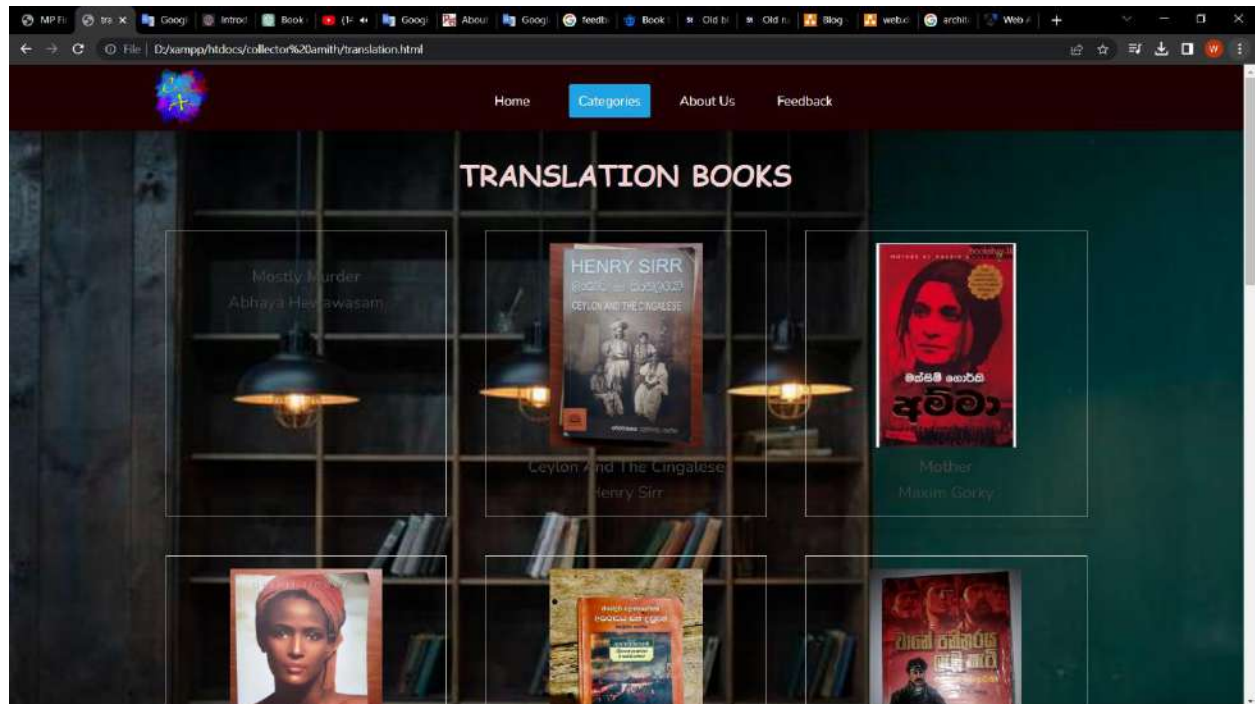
MP Fi | tra | Googl | Introd | Book | (14 | Googl | About | Googl | feedb | Book | Old bi | Old n | Blog | webd | archit | Web

D:/xampp/htdocs/collector%20amith/translation.html

Home Categories About Us Feedback

TRANSLATION BOOKS

Mostly Murder
Abhaya Hewawasam

HENRY SIRR
CEYLON AND THE CINGALESE

Ceylon And The Cingalese
Henry Sirr

මැක්සිම් ගෝර්කි
අම්මා

Mother
Maxim Gorky